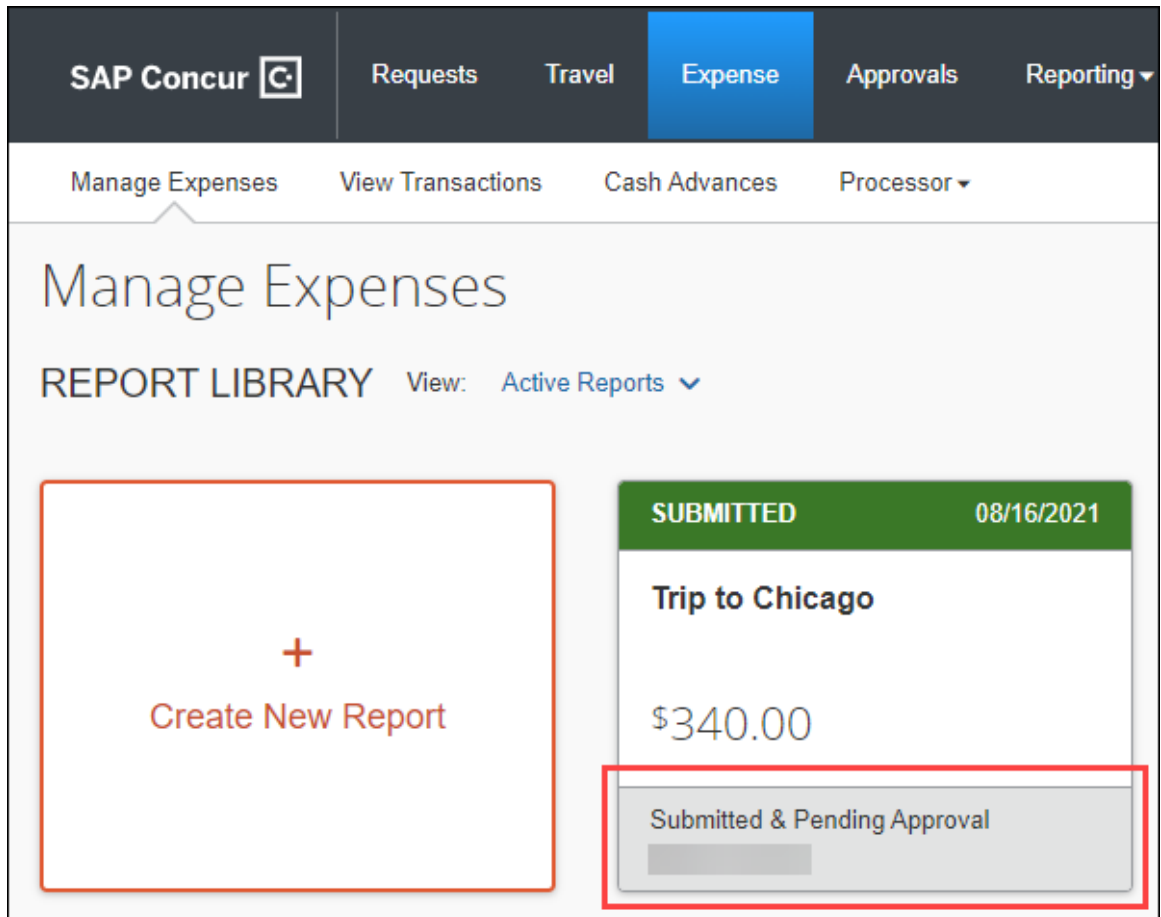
SAP Concur

Requests Travel Expense Approvals Reporting

Manage Expenses View Transactions Cash Advances Processor

Manage Expenses

REPORT LIBRARY View: Active Reports

+
Create New Report

SUBMITTED 08/16/2021

Trip to Chicago

$340.00

Submitted & Pending Approval